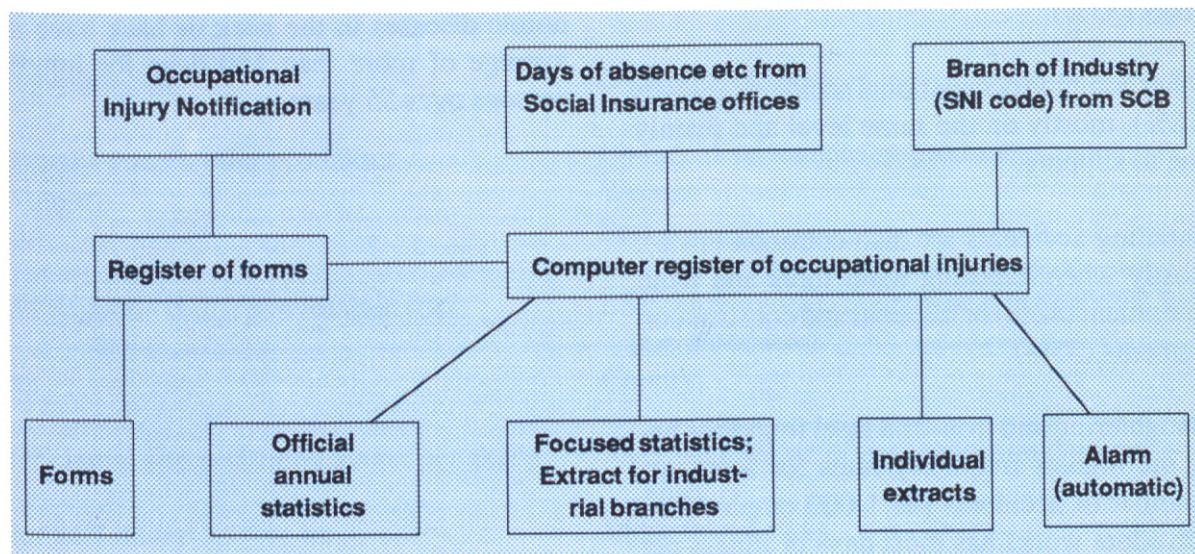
Occupational Injury Notification

Days of absence etc from Social Insurance offices

Branch of Industry (SNI code) from SCB

Register of forms

Computer register of occupational injuries

Forms

Official annual statistics

Focused statistics; Extract for industrial branches

Individual extracts

Alarm (automatic)